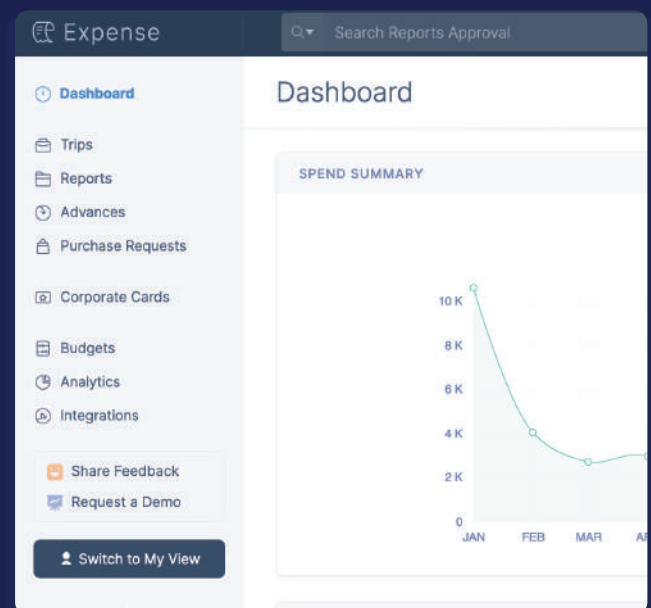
Expense

Search Reports Approval

Dashboard

Trips

Reports

Advances

Purchase Requests

Corporate Cards

Budgets

Analytics

Integrations

Share Feedback

Request a Demo

Switch to My View

Dashboard

SPEND SUMMARY

10 K
8 K
6 K
4 K
2 K
0

JAN FEB MAR A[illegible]